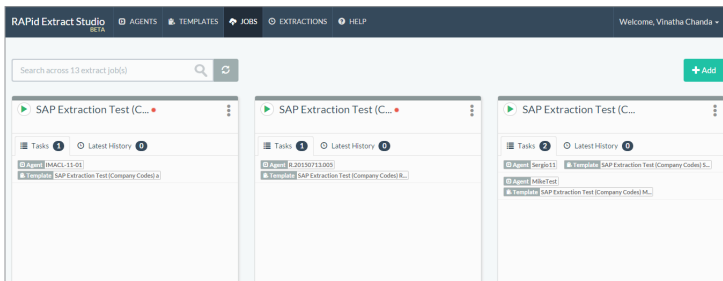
RAPid Extract Studio BETA AGENTS TEMPLATES JOBS EXTRACTIONS HELP Welcome, Vinatha Chanda

Search across 13 extract job(s)

+ Add

SAP Extraction Test (C...

Tasks 1 Latest History 0

Agent IMACL-11-01

Template SAP Extraction Test (Company Codes) a

SAP Extraction Test (C...

Tasks 1 Latest History 0

Agent R.20150713.005

Template SAP Extraction Test (Company Codes) R...

SAP Extraction Test (C...

Tasks 2 Latest History 0

Agent Sergio11

Template SAP Extraction Test (Company Codes) S...

Agent MikeTest

Template SAP Extraction Test (Company Codes) M...